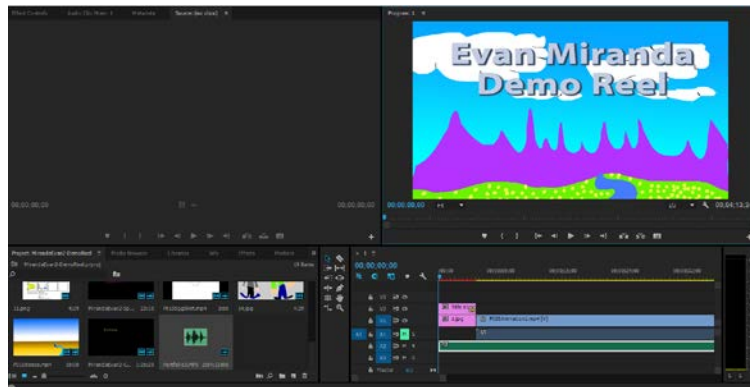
Effect Controls    Audio Clip Mixer: 1    Metadata    Source: (no clips)

Program: 1

Evan Miranda
Demo Reel

00;00;00;00

00;00;00;00

00;00;00;00

00;04;13;2

Project: MirandaEvan2 DemoReel    Media Browser    Libraries    Info    Effects    Markers

MirandaEvan2 DemoReel.prproj

19 Items

00;00;00;00

V3

V2

V1

A1

A2

A3

Master

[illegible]

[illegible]

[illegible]

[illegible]

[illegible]

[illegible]

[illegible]

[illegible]

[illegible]

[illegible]

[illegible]

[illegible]

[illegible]

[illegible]

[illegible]

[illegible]